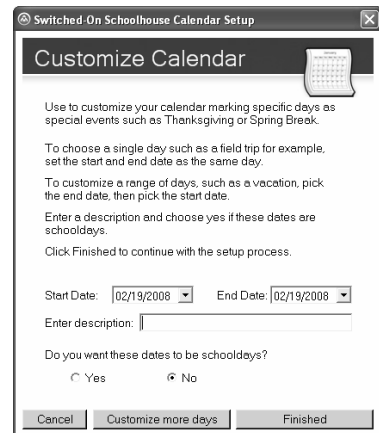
Switched-On Schoolhouse Calendar Setup

Customize Calendar

Use to customize your calendar marking specific days as special events such as Thanksgiving or Spring Break.

To choose a single day such as a field trip for example, set the start and end date as the same day.

To customize a range of days, such as a vacation, pick the end date, then pick the start date.

Enter a description and choose yes if these dates are schooldays.

Click Finished to continue with the setup process.

Start Date: 02/19/2008 End Date: 02/19/2008

Enter description:

Do you want these dates to be schooldays?

Yes No

Cancel Customize more days Finished